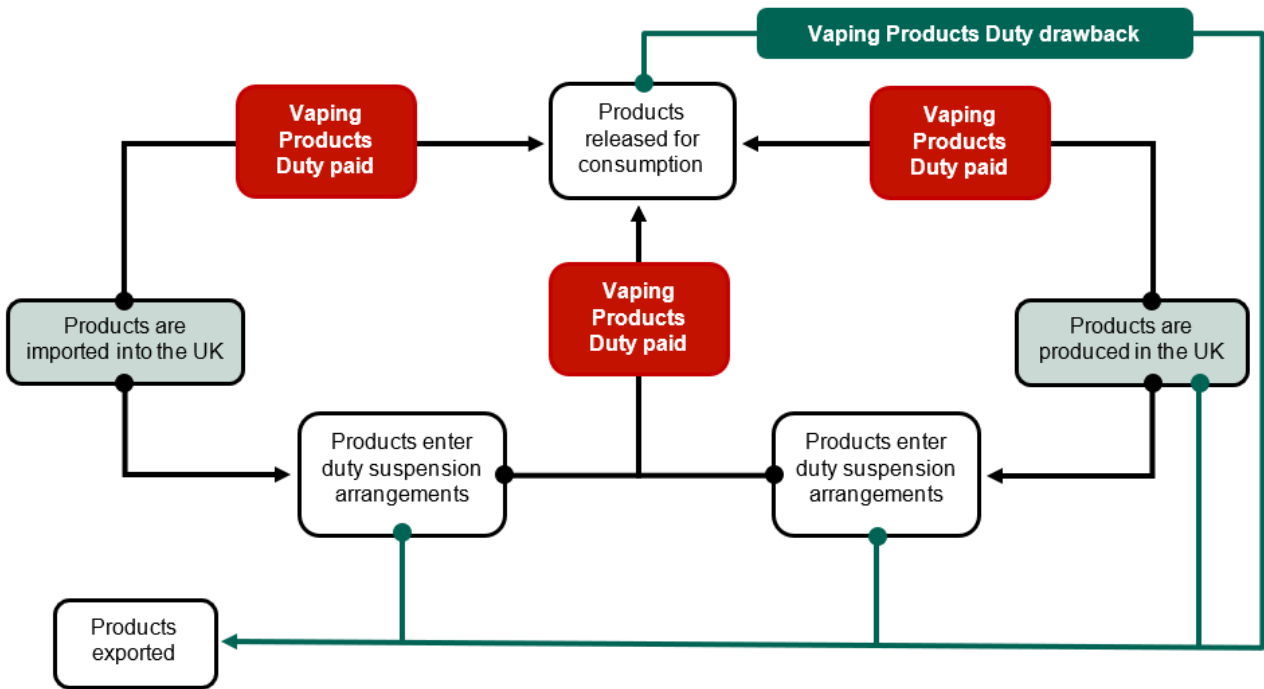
Vaping Products Duty drawback

Vaping Products Duty paid

Products released for consumption

Vaping Products Duty paid

Vaping Products Duty paid

Products are imported into the UK

Products are produced in the UK

Products enter duty suspension arrangements

Products enter duty suspension arrangements

Products exported